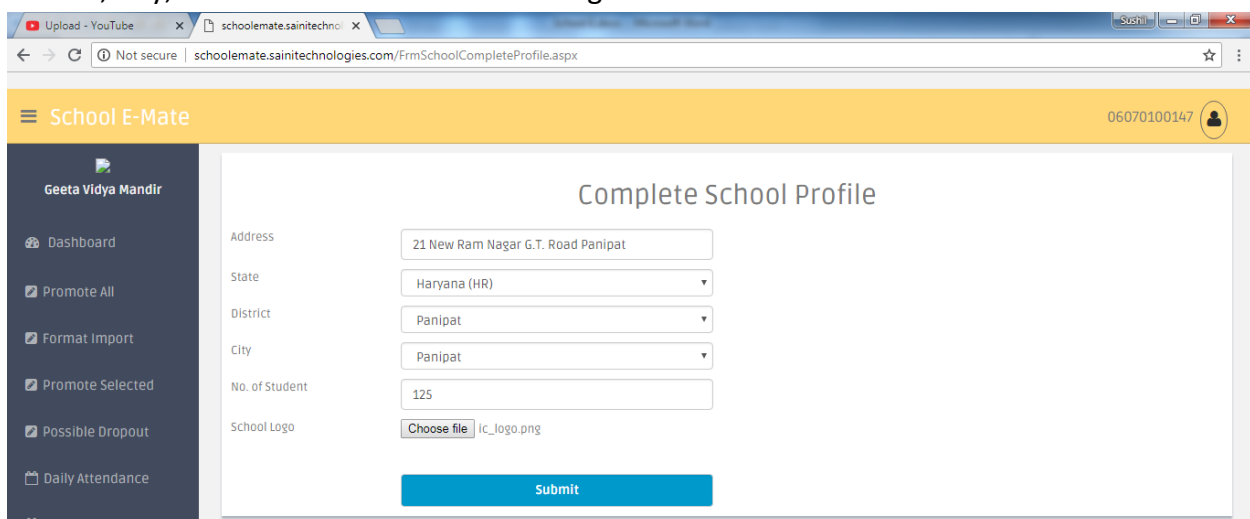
Upload - YouTube ×
schoolemate.sainitechnol ×
Sushil
Not secure | schoolemate.sainitechnologies.com/FrmSchoolCompleteProfile.aspx

School E-Mate
06070100147

Geeta Vidya Mandir
Dashboard
Promote All
Format Import
Promote Selected
Possible Dropout
Daily Attendance

Complete School Profile

Address
21 New Ram Nagar G.T. Road Panipat
State
Haryana (HR)
District
Panipat
City
Panipat
No. of Student
125
School Logo
Choose file ic_logo.png

Submit